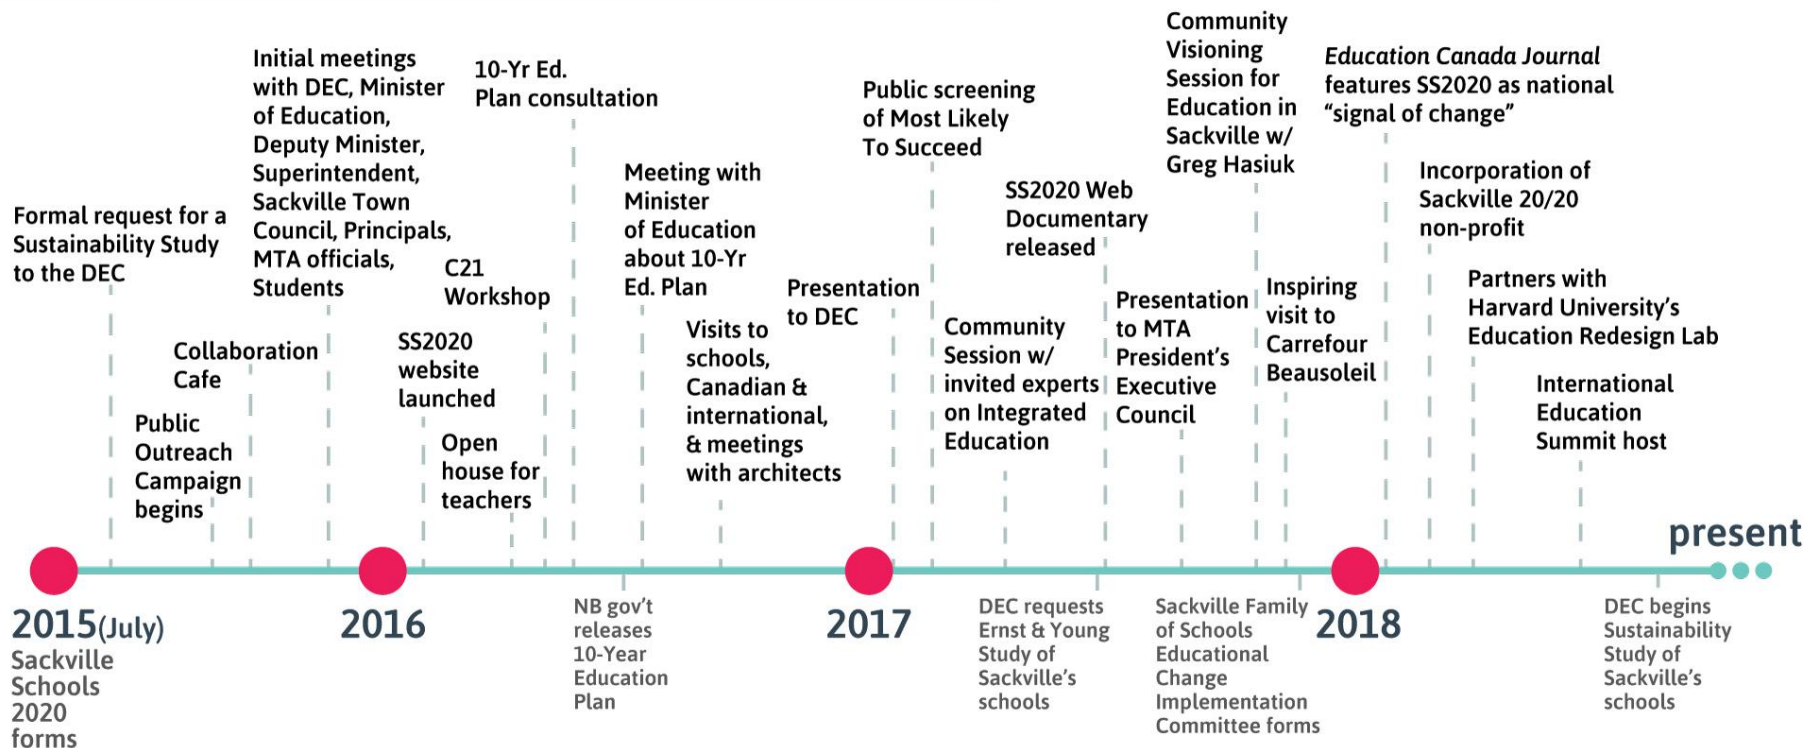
Formal request for a Sustainability Study to the DEC

Collaboration Cafe

Public Outreach Campaign begins

Initial meetings with DEC, Minister of Education, Deputy Minister, Superintendent, Sackville Town Council, Principals, MTA officials, Students

SS2020 website launched

C21 Workshop

Open house for teachers

10-Yr Ed. Plan consultation

Meeting with Minister of Education about 10-Yr Ed. Plan

Visits to schools, Canadian & international, & meetings with architects

Presentation to DEC

Public screening of Most Likely To Succeed

Community Session w/ invited experts on Integrated Education

SS2020 Web Documentary released

Presentation to MTA President's Executive Council

Community Visioning Session for Education in Sackville w/ Greg Hasiuk

Inspiring visit to Carrefour Beausoleil

*Education Canada Journal* features SS2020 as national "signal of change"

Incorporation of Sackville 20/20 non-profit

Partners with Harvard University's Education Redesign Lab

International Education Summit host

present

2015(July)
Sackville Schools 2020 forms

2016

NB gov't releases 10-Year Education Plan

2017

DEC requests Ernst & Young Study of Sackville's schools

Sackville Family of Schools Educational Change Implementation Committee forms

2018

DEC begins Sustainability Study of Sackville's schools